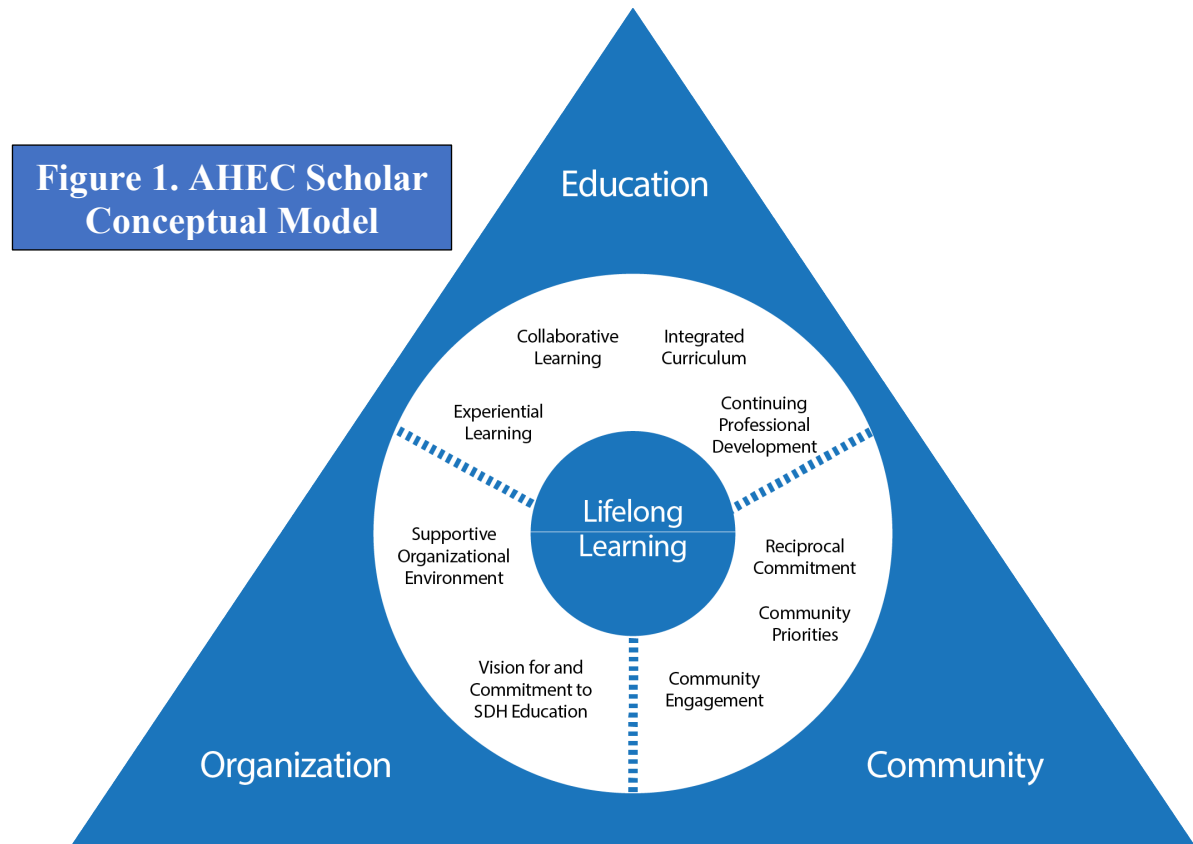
Figure 1. AHEC Scholar Conceptual Model

Education

Collaborative Learning

Integrated Curriculum

Experiential Learning

Continuing Professional Development

Lifelong Learning

Supportive Organizational Environment

Reciprocal Commitment

Community Priorities

Vision for and Commitment to SDH Education

Community Engagement

Organization

Community